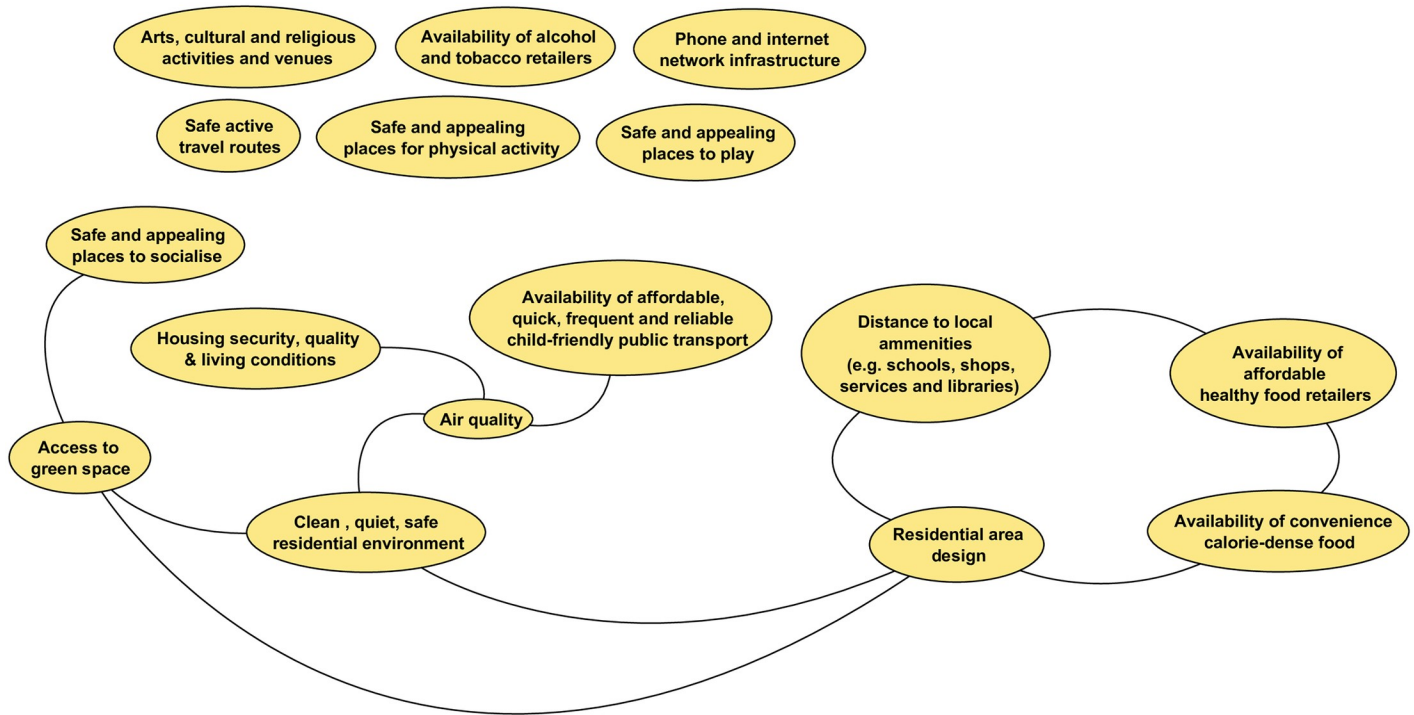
Arts, cultural and religious activities and venues

Availability of alcohol and tobacco retailers

Phone and internet network infrastructure

Safe active travel routes

Safe and appealing places for physical activity

Safe and appealing places to play

Safe and appealing places to socialise

Availability of affordable, quick, frequent and reliable child-friendly public transport

Housing security, quality & living conditions

Distance to local ammenities (e.g. schools, shops, services and libraries)

Availability of affordable healthy food retailers

Air quality

Access to green space

Clean , quiet, safe residential environment

Residential area design

Availability of convenience calorie-dense food